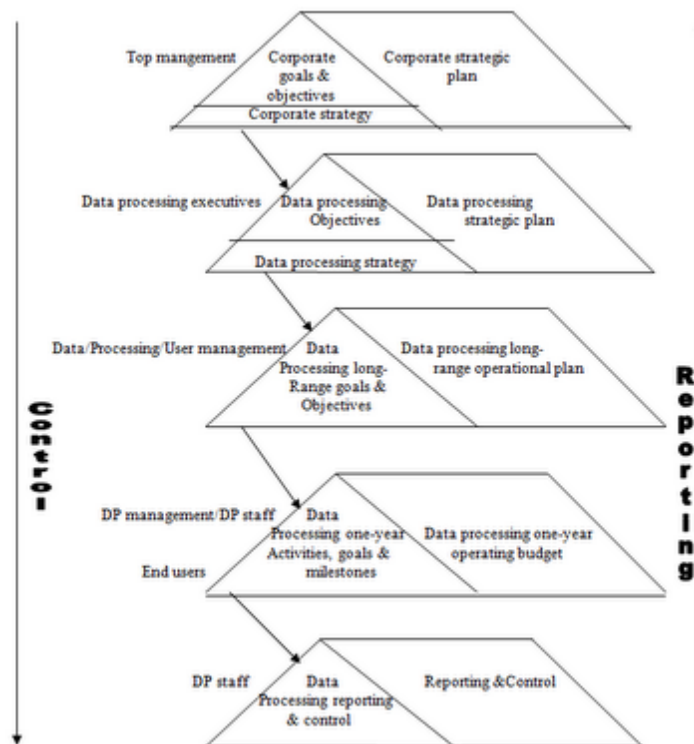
Top mangement

Corporate goals & objectives

Corporate strategic plan

Corporate strategy

Data processing executives

Data processing Objectives

Data processing strategic plan

Data processing strategy

Data/Processing/User management

Data Processing long-Range goals & Objectives

Data processing long-range operational plan

DP management/DP staff

End users

Data Processing one-year Activities, goals & milestones

Data processing one-year operating budget

DP staff

Data Processing reporting & control

Reporting &Control

Control

Reporting